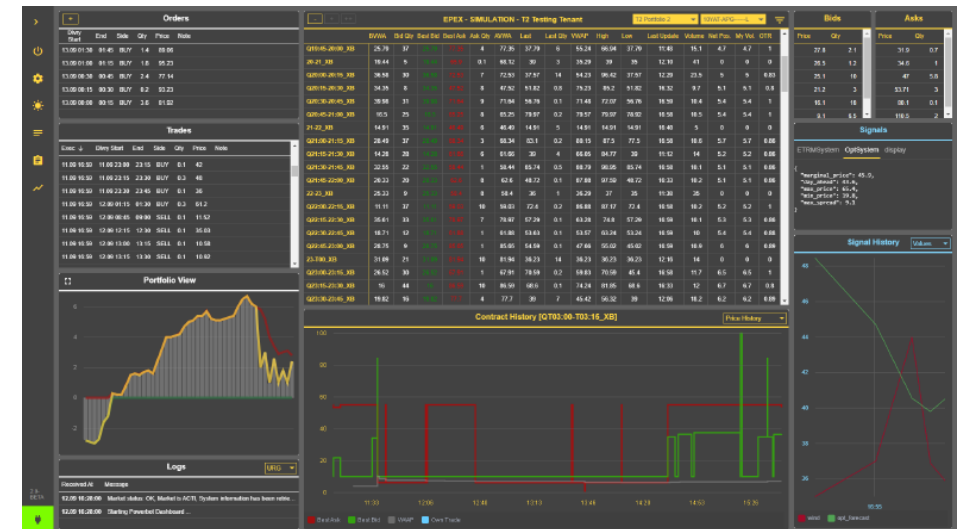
Orders

| Dlvry Start | End | Side | Qty | Price | Note |
|---|---|---|---|---|---|
| 13.09 01:30 | 01:45 | BUY | 1.4 | 88.06 | |
| 13.09 01:00 | 01:15 | BUY | 1.8 | 95.23 | |
| 13.09 00:15 | 00:30 | BUY | 2.4 | 77.14 | |
| 13.09 00:15 | 00:30 | BUY | 8.2 | 93.23 | |
| 13.09 00:15 | 00:15 | BUY | 3.6 | 81.02 | |

Trades

| Exec | Dlvry Start | End | Side | Qty | Price | Note |
|---|---|---|---|---|---|---|
| 11.09 10:50 | 11.09 23:00 | 23:15 | BUY | 0.1 | 42 | |
| 11.09 10:50 | 11.09 23:15 | 23:30 | BUY | 0.3 | 48 | |
| 11.09 10:50 | 11.09 23:20 | 23:45 | BUY | 0.1 | 30 | |
| 11.09 10:50 | 12.09 01:15 | 01:30 | BUY | 0.3 | 61.2 | |
| 11.09 10:50 | 12.09 00:05 | 00:30 | SELL | 0.1 | 11.57 | |
| 11.09 10:50 | 12.09 12:15 | 12:30 | SELL | 0.1 | 35.03 | |
| 11.09 10:50 | 12.09 13:00 | 13:15 | SELL | 0.1 | 10.58 | |
| 11.09 10:50 | 12.09 13:15 | 13:30 | SELL | 0.1 | 10.82 | |

Portfolio View

6
4
2
0
-2

Logs

URG

Received At | Message
12.09 10:28:00 | Market status: OK, Market is ACTIVE. System information has been retrie...
12.09 10:28:00 | Starting Parvebel Dashboard...

2.6 BETA

EPEX - SIMULATION - T2 Testing Tenant

T2 Portfolio 2

| | BVWA | Bid Qty | Best Bid | Best Ask | Ask Qty | AVWA | Last | Last Qty | VWAP | High | Low | Last Update | Volume | Net Pos. | My Vol. | OTR |
|---|---|---|---|---|---|---|---|---|---|---|---|---|---|---|---|---|
| Q19:45-20:00_XB | 25.70 | 37 | | | 4 | 77.35 | 37.79 | 6 | 55.24 | 66.04 | 37.79 | 11:40 | 15.1 | 4.7 | 4.7 | 0 |
| 20-21_XB | 18.44 | 6 | | | 0.1 | 68.32 | 30 | 3 | 39.29 | 39 | 39 | 12:10 | 41 | 0 | 0 | 0 |
| Q20:00-20:15_XB | 26.50 | 30 | | | 7 | 72.93 | 37.97 | 14 | 64.23 | 96.42 | 37.97 | 12:29 | 23.9 | 9 | 9 | 0.03 |
| Q20:15-20:30_XB | 34.35 | 8 | | | 6 | 47.92 | 51.62 | 0.6 | 75.23 | 85.2 | 51.62 | 16:32 | 9.7 | 5.1 | 5.1 | 0.9 |
| Q20:30-20:45_XB | 39.98 | 31 | | | 9 | 71.84 | 56.76 | 0.1 | 71.48 | 72.07 | 56.76 | 16:59 | 10.4 | 5.4 | 5.4 | 1 |
| Q20:45-21:00_XB | 16.5 | 25 | | | 8 | 65.25 | 79.97 | 0.2 | 79.57 | 79.97 | 78.92 | 16:58 | 5.4 | 5.4 | 5.4 | 1 |
| 21-22_XB | 14.91 | 35 | | | 6 | 46.49 | 14.91 | 5 | 14.91 | 14.91 | 14.91 | 16:40 | 5 | 0 | 0 | 0 |
| Q21:00-21:15_XB | 28.49 | 37 | | | 3 | 68.34 | 93.1 | 0.2 | 89.15 | 87.5 | 77.5 | 16:58 | 10.6 | 5.7 | 5.7 | 0.08 |
| Q21:15-21:30_XB | 14.28 | 20 | | | 6 | 61.60 | 30 | 4 | 66.65 | 84.77 | 30 | 11:42 | 14 | 5.2 | 5.2 | 0.08 |
| Q21:30-21:45_XB | 32.55 | 22 | | | 1 | 58.44 | 85.74 | 0.5 | 88.79 | 90.85 | 85.74 | 16:58 | 10.1 | 5.1 | 5.1 | 0.09 |
| Q21:45-22:00_XB | 26.33 | 20 | | | 6 | 62.6 | 48.72 | 0.1 | 87.68 | 97.59 | 48.72 | 16:33 | 10.2 | 5.1 | 5.1 | 0.06 |
| 22-23_XB | 25.33 | 9 | | | 8 | 58.4 | 35 | 1 | 26.29 | 37 | 26 | 11:38 | 26 | 0 | 0 | 0 |
| Q22:00-22:15_XB | 11.11 | 37 | | | 10 | 59.83 | 72.4 | 0.2 | 86.88 | 97.17 | 72.4 | 16:58 | 10.2 | 5.2 | 5.2 | 1 |
| Q22:15-22:30_XB | 35.61 | 33 | | | 7 | 70.97 | 57.29 | 0.1 | 63.28 | 74.9 | 57.29 | 16:59 | 10.1 | 5.3 | 5.3 | 0.08 |
| Q22:30-22:45_XB | 16.71 | 12 | | | 1 | 61.86 | 53.63 | 0.1 | 53.67 | 63.34 | 53.24 | 16:59 | 10 | 5.4 | 5.4 | 0.08 |
| Q22:45-23:00_XB | 28.75 | 9 | | | 1 | 85.65 | 54.59 | 0.1 | 47.66 | 55.02 | 45.02 | 16:59 | 10.9 | 6 | 6 | 0.09 |
| 23-T00_XB | 31.09 | 21 | | | 10 | 81.94 | 36.23 | 14 | 36.23 | 36.23 | 36.23 | 12:16 | 14 | 0 | 0 | 0 |
| Q23:00-23:15_XB | 26.52 | 30 | | | 1 | 67.91 | 78.59 | 0.2 | 59.03 | 70.59 | 45.4 | 16:58 | 11.7 | 6.5 | 6.5 | 1 |
| Q23:15-23:30_XB | 16 | 44 | | | 10 | 86.50 | 68.6 | 0.1 | 74.24 | 81.05 | 68.6 | 10:33 | 12 | 6.7 | 6.7 | 0.09 |
| Q23:30-23:45_XB | 19.62 | 16 | | | 4 | 77.7 | 39 | 7 | 45.42 | 56.32 | 39 | 12:06 | 18.2 | 6.2 | 6.2 | 0.09 |

Contract History [QT03:00-T03:15_XB]

Price History

100
80
60
40
20
0
11:30 12:06 12:40 13:13 13:46 14:20 14:53 15:26

Best Ask | Best Bid | VWAP | Own Trade

Bids

| Price | Qty |
|---|---|
| 27.8 | 2.1 |
| 25.5 | 1.2 |
| 25.1 | 10 |
| 21.2 | 3 |
| 15.1 | 18 |
| 9.1 | 5.5 |

Asks

| Price | Qty |
|---|---|
| 31.9 | 0.7 |
| 34.6 | 1 |
| 47 | 5.8 |
| 53.71 | 3 |
| 80.1 | 0.1 |
| 110.2 | 2 |

Signals

ETRMSystem OptiSystem display

"marginal_price": 45.0,
"day_ahead": 44.0,
"max_price": 45.0,
"min_price": 39.0,
"max_spread": 9.5

Signal History

Values

48
46
44
42
40
38
36
55:55

wind | opt_forecast